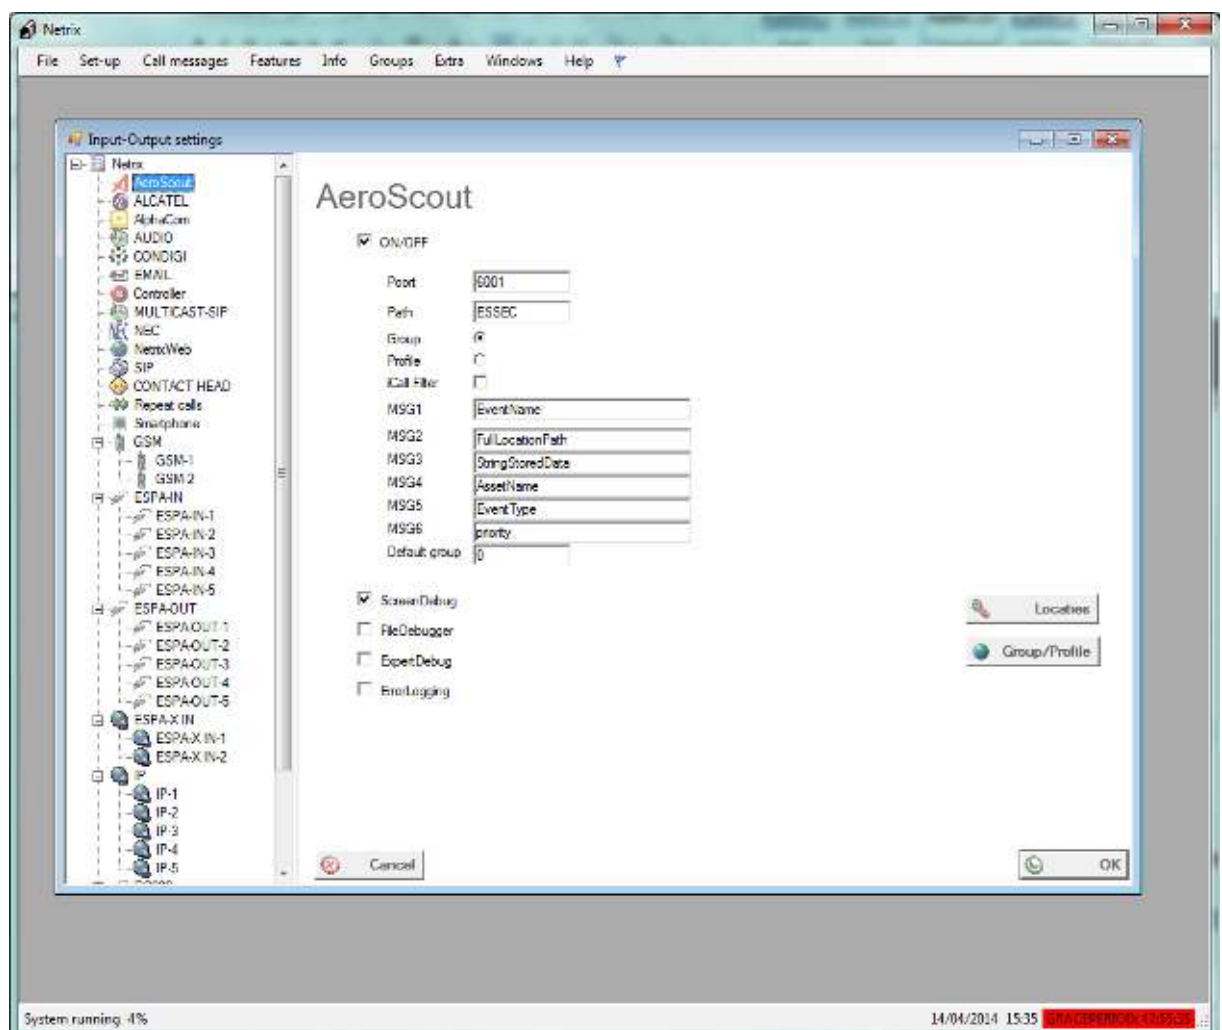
Netrix

File Set-up Call messages Features Info Groups Extra Windows Help

Input-Output settings

Netrix
AeroScout
ALCATEL
AlphaCom
AUDIO
CONDIGI
EMAIL
Controller
MULTICAST-SIP
NEC
NetrixWeb
SIP
CONTACT HEAD
Repeat calls
Smartphone
GSM
GSM-1
GSM 2
ESPA-IN
ESPA-IN-1
ESPA-IN-2
ESPA-IN-3
ESPA-IN-4
ESPA-IN-5
ESPA-OUT
ESPA-OUT-1
ESPA-OUT-2
ESPA-OUT-3
ESPA-OUT-4
ESPA-OUT-5
ESPA-X IN
ESPA-X IN-1
ESPA-X IN-2
IP
IP-1
IP-2
IP-3
IP-4
IP-5

AeroScout

ON/OFF

Poort 6001
Path ESSEC
Group
Profile
iCall Filter
MSG1 EventName
MSG2 FullLocationPath
MSG3 StringStoredData
MSG4 AssetName
MSG5 EventType
MSG6 priority
Default group 0

ScreenDebug
FileDebugger
ExpertDebug
ErrorLogging

Locations
Group/Profile

Cancel
OK

System running 4%

14/04/2014 15:35 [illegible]